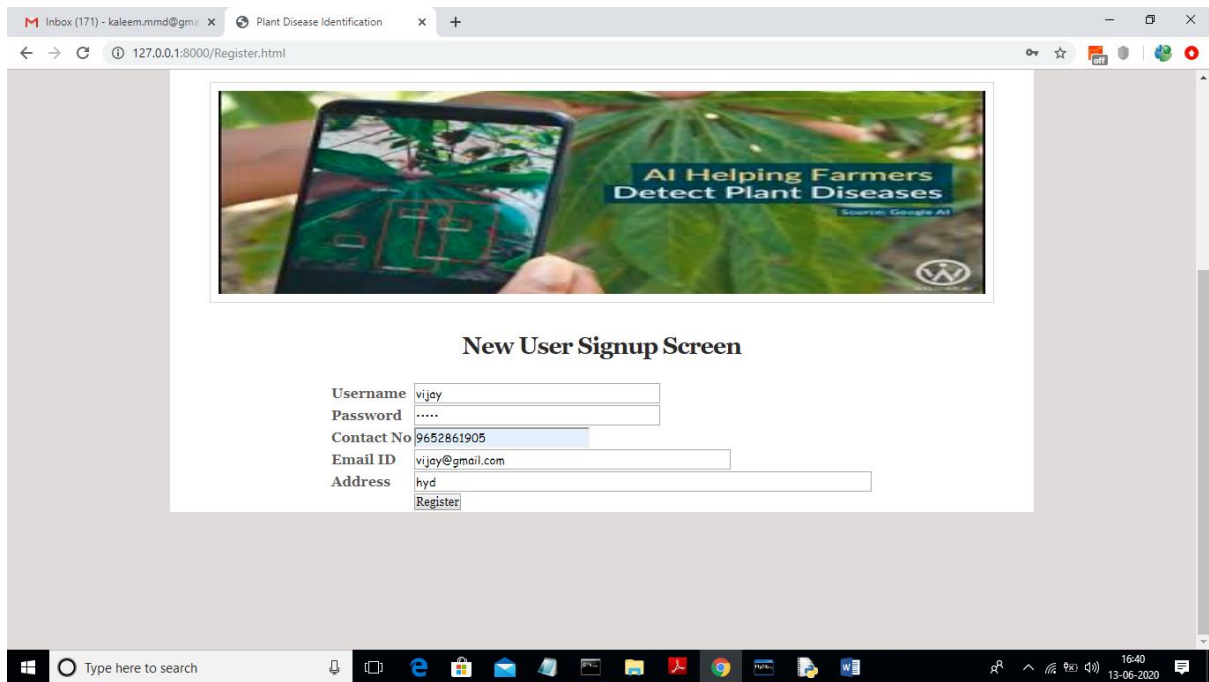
M Inbox (171) - kaleem.mmd@gma ×
Plant Disease Identification ×
+
127.0.0.1:8000/Register.html

AI Helping Farmers
Detect Plant Diseases
Source: Google AI

New User Signup Screen

Username vijay
Password ·····
Contact No 9652861905
Email ID vijay@gmail.com
Address hyd
Register

Type here to search
16:40
13-06-2020